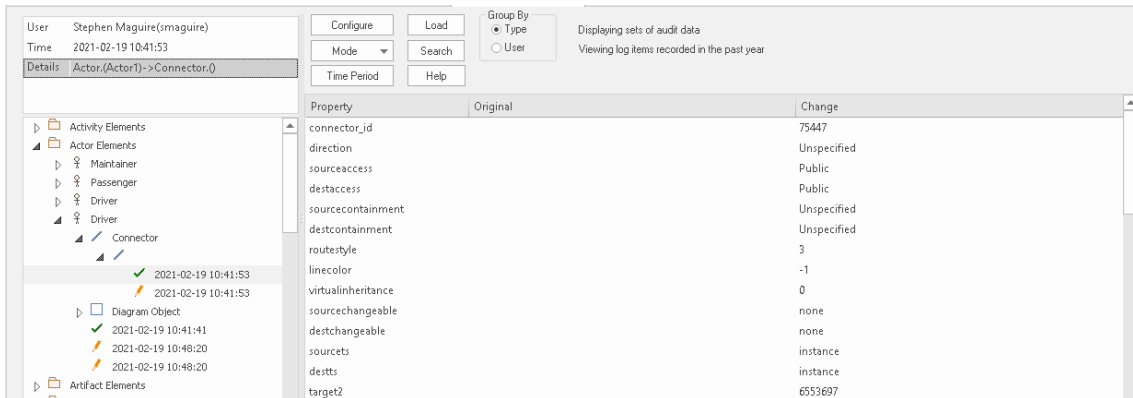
User Stephen Maguire(smaguire)
Time 2021-02-19 10:41:53
Details Actor.(Actor1)->Connector.()

Configure
Load
Mode
Search
Time Period
Help

Group By
Type
User

Displaying sets of audit data
Viewing log items recorded in the past year

Activity Elements
Actor Elements
Maintainer
Passenger
Driver
Driver
Connector
2021-02-19 10:41:53
2021-02-19 10:41:53
Diagram Object
2021-02-19 10:41:41
2021-02-19 10:48:20
2021-02-19 10:48:20
Artifact Elements

| Property | Original | Change |
|---|---|---|
| connector_id | | 75447 |
| direction | | Unspecified |
| sourceaccess | | Public |
| destaccess | | Public |
| sourcecontainment | | Unspecified |
| destcontainment | | Unspecified |
| routestyle | | 3 |
| linecolor | | -1 |
| virtualinheritance | | 0 |
| sourcechangeable | | none |
| destchangeable | | none |
| sourcets | | instance |
| destts | | instance |
| target2 | | 6553697 |